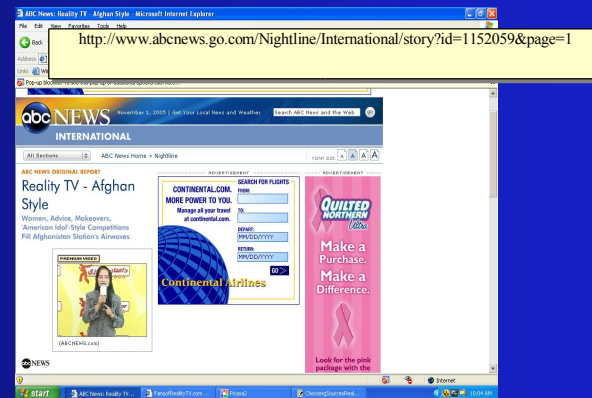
ABC News: Reality TV - Afghan Style - Microsoft Internet Explorer

File Edit View Favorites Tools Help

Back

Address

Links

Pop-up blocked.

http://www.abcnews.go.com/Nightline/International/story?id=1152059&page=1

abc NEWS November 1, 2005 | Get Your Local News and Weather Search ABC News and the Web

INTERNATIONAL

All Sections ABC News Home > Nightline FONT SIZE A A A A

ABC NEWS ORIGINAL REPORT

Reality TV - Afghan Style

Women, Advice, Makeovers, 'American Idol'-Style Competitions Fill Afghanistan Station's Airwaves

PREMIUM VIDEO

(ABCNEWS.com)

ADVERTISEMENT

CONTINENTAL.COM. MORE POWER TO YOU. Manage all your travel at continental.com.

SEARCH FOR FLIGHTS

FROM:

TO:

DEPART: MM/DD/YYYY

RETURN: MM/DD/YYYY

GO

Continental Airlines

ADVERTISEMENT

QUILTED NORTHERN Ultra

Make a Purchase. Make a Difference.

Look for the pink package with the

abc NEWS

Internet

start ABC News: Reality TV... FansofRealityTV.com ... Picasa2 ChoosingSourcesReal... 10:04 AM